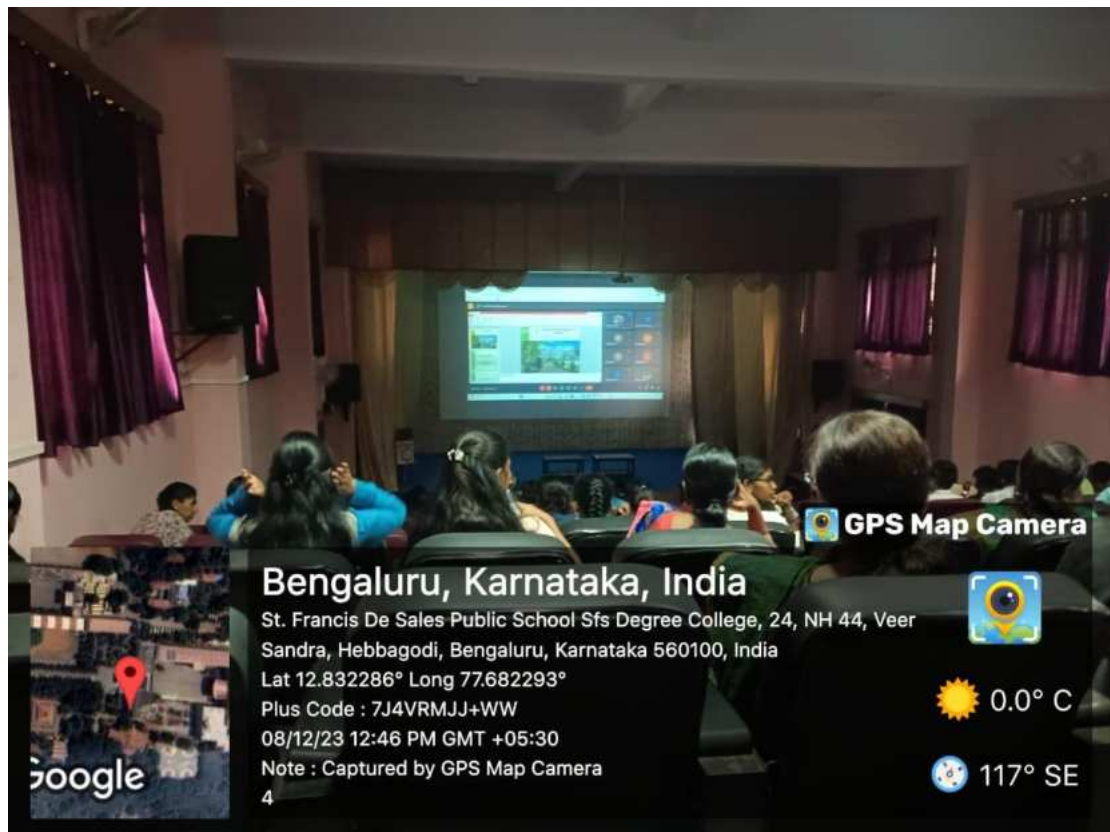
GPS Map Camera

Bengaluru, Karnataka, India
St. Francis De Sales Public School Sfs Degree College, 24, NH 44, Veer Sandra, Hebbagodi, Bengaluru, Karnataka 560100, India
Lat 12.832286° Long 77.682293°
Plus Code : 7J4VRMJJ+WW
08/12/23 12:46 PM GMT +05:30
Note : Captured by GPS Map Camera
4

0.0° C

117° SE

Google